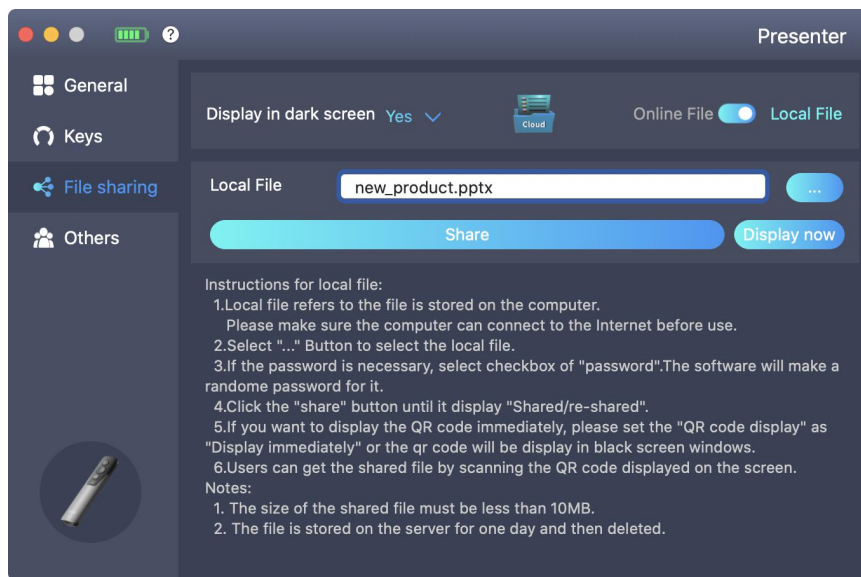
?

Presenter

General

Keys

File sharing

Others

Display in dark screen Yes

Cloud

Online File Local File

Local File new_product.pptx ...

Share Display now

Instructions for local file:
1.Local file refers to the file is stored on the computer.
Please make sure the computer can connect to the Internet before use.
2.Select "..." Button to select the local file.
3.If the password is necessary, select checkbox of "password".The software will make a randome password for it.
4.Click the "share" button until it display "Shared/re-shared".
5.If you want to display the QR code immediately, please set the "QR code display" as "Display immediately" or the qr code will be display in black screen windows.
6.Users can get the shared file by scanning the QR code displayed on the screen.
Notes:
1. The size of the shared file must be less than 10MB.
2. The file is stored on the server for one day and then deleted.